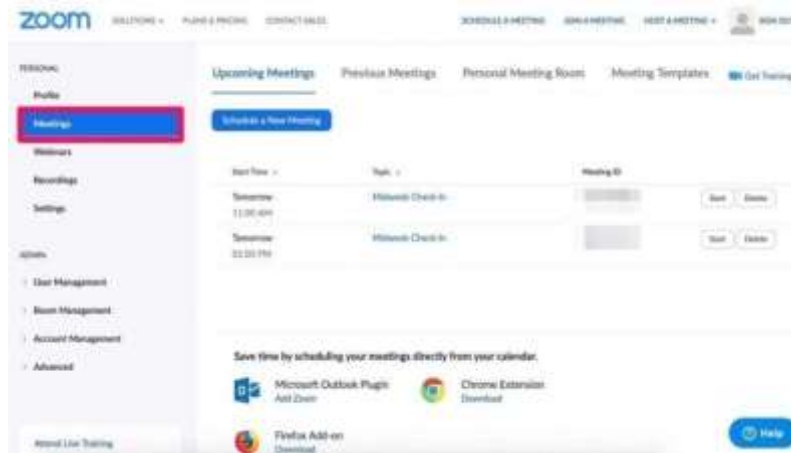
zoom SOLUTIONS ▾ PLANS & PRICING CONTACT SALES SCHEDULE A MEETING JOIN A MEETING HOST A MEETING ▾ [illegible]

PERSONAL
Profile
Meetings
Webinars
Recordings
Settings

ADMIN
User Management
Room Management
Account Management
Advanced

Attend Live Training

Upcoming Meetings Previous Meetings Personal Meeting Room Meeting Templates Get Training

Schedule a New Meeting

| Start Time | Topic | Meeting ID | |
|---|---|---|---|
| Tomorrow 11:00 AM | Midweek Check-In | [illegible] | Start Delete |
| Tomorrow 03:00 PM | Midweek Check-In | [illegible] | Start Delete |

Save time by scheduling your meetings directly from your calendar.

Microsoft Outlook Plugin
Add Zoom

Chrome Extension
Download

Firefox Add-on
Download

Help